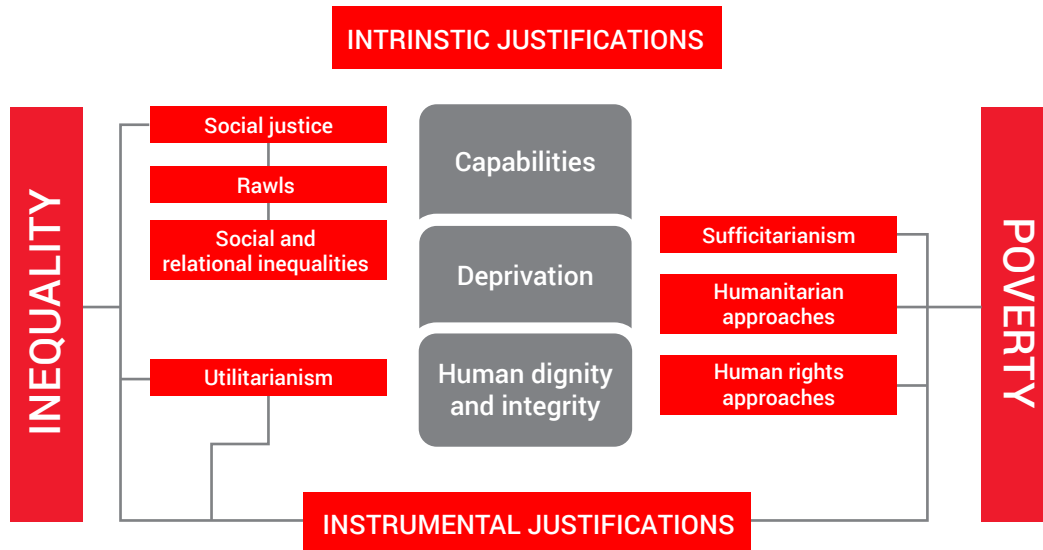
INTRINSTIC JUSTIFICATIONS

INEQUALITY

Social justice

Rawls

Social and relational inequalities

Utilitarianism

Capabilities

Deprivation

Human dignity and integrity

Sufficitarianism

Humanitarian approaches

Human rights approaches

POVERTY

INSTRUMENTAL JUSTIFICATIONS